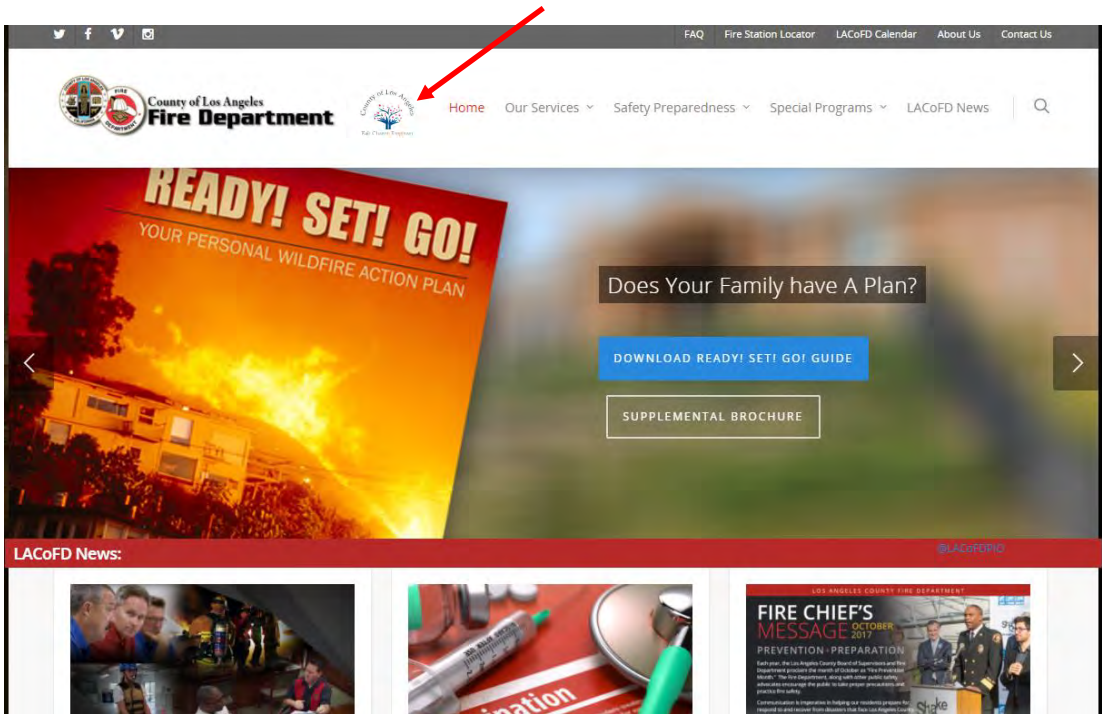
FAQ Fire Station Locator LACoFD Calendar About Us Contact Us

County of Los Angeles
Fire Department

County of Los Angeles
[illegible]

Home Our Services Safety Preparedness Special Programs LACoFD News

READY! SET! GO!
YOUR PERSONAL WILDFIRE ACTION PLAN

Does Your Family have A Plan?

DOWNLOAD READY! SET! GO! GUIDE

SUPPLEMENTAL BROCHURE

LACoFD News:

@LACoFDPIO

LOS ANGELES COUNTY FIRE DEPARTMENT
FIRE CHIEF'S MESSAGE OCTOBER 2017
PREVENTION • PREPARATION

Each year, the Los Angeles County Board of Supervisors and Fire Department proclaim the month of October as "Fire Prevention Month." The Fire Department, along with other public safety advocates encourage the public to take proper precautions and practice fire safety.

Communication is imperative in helping our residents prepare for, respond to and recover from disasters that face Los Angeles County.

nation